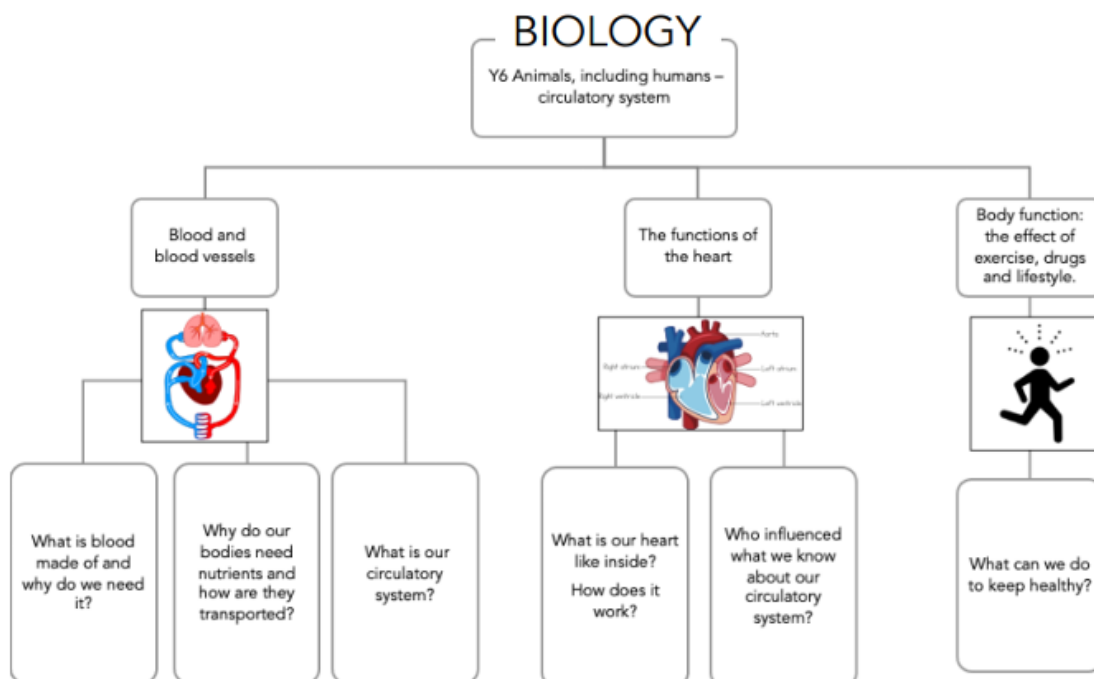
BIOLOGY

Y6 Animals, including humans – circulatory system

Blood and blood vessels

The functions of the heart

Body function: the effect of exercise, drugs and lifestyle.

Aorta

Right atrium

Left atrium

Right ventricle

Left ventricle

What is blood made of and why do we need it?

Why do our bodies need nutrients and how are they transported?

What is our circulatory system?

What is our heart like inside?

How does it work?

Who influenced what we know about our circulatory system?

What can we do to keep healthy?